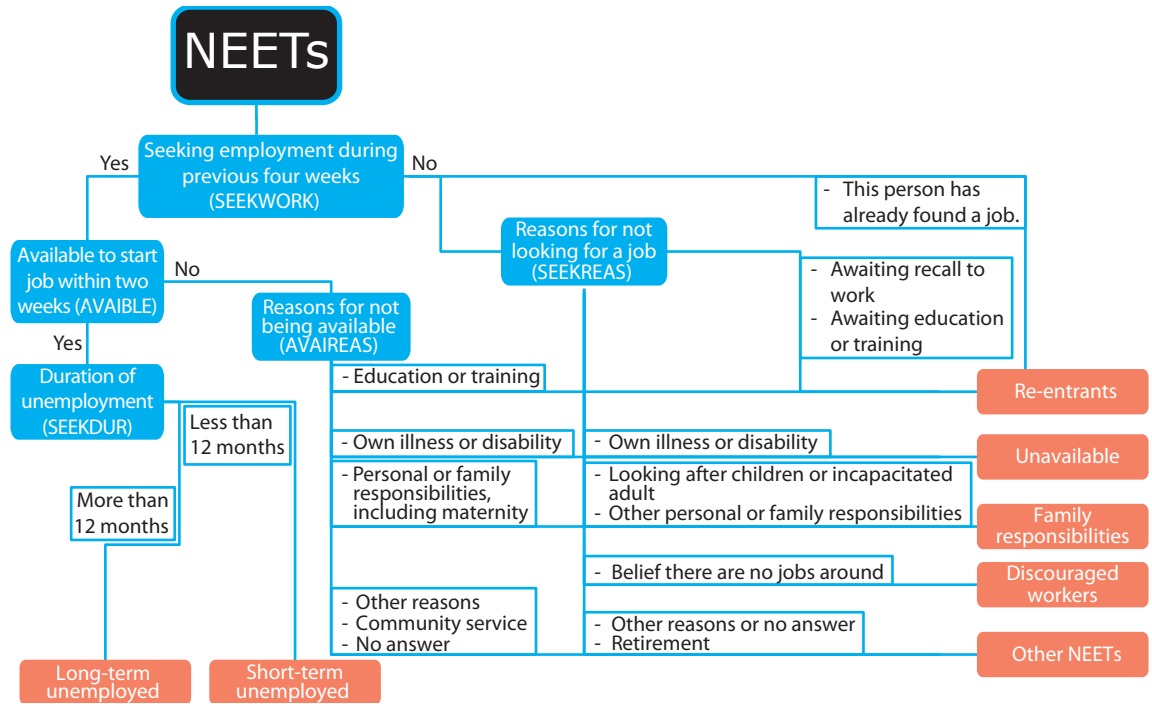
NEETs

Seeking employment during previous four weeks (SEEKWORK)

Yes

No

- This person has already found a job.

Reasons for not looking for a job (SEEKREAS)

Available to start job within two weeks (AVAIBLE)

No

Reasons for not being available (AVAIREAS)

- Awaiting recall to work
- Awaiting education or training

Yes

Duration of unemployment (SEEKDUR)

- Education or training

Re-entrants

Less than 12 months

- Own illness or disability

- Own illness or disability

Unavailable

- Personal or family responsibilities, including maternity

- Looking after children or incapacitated adult
- Other personal or family responsibilities

More than 12 months

Family responsibilities

- Belief there are no jobs around

Discouraged workers

- Other reasons
- Community service
- No answer

- Other reasons or no answer
- Retirement

Other NEETs

Long-term unemployed

Short-term unemployed